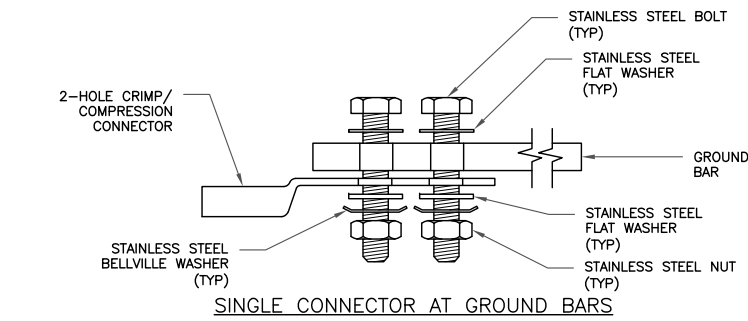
STAINLESS STEEL BOLT (TYP)

STAINLESS STEEL FLAT WASHER (TYP)

2–HOLE CRIMP/ COMPRESSION CONNECTOR

GROUND BAR

STAINLESS STEEL FLAT WASHER (TYP)

STAINLESS STEEL BELLVILLE WASHER (TYP)

STAINLESS STEEL NUT (TYP)

SINGLE CONNECTOR AT GROUND BARS